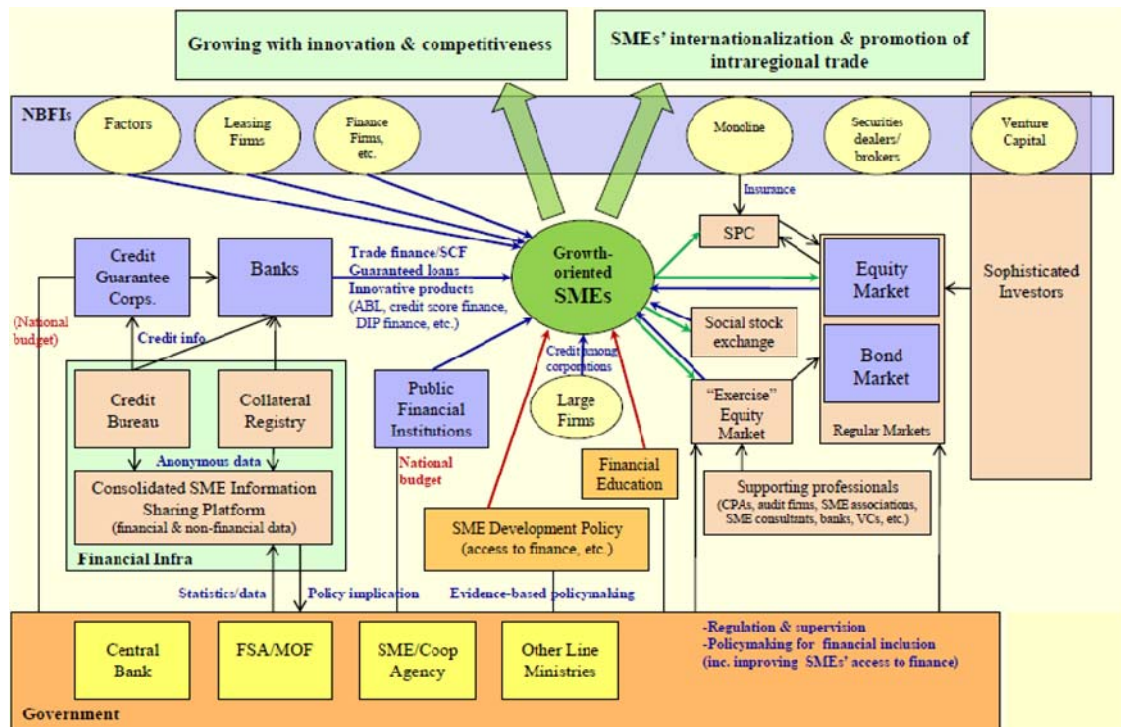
Growing with innovation & competitiveness

SMEs' internationalization & promotion of intraregional trade

NBFIs

Factors

Leasing Firms

Finance Firms, etc.

Monoline

Securities dealers/ brokers

Venture Capital

Insurance

SPC

Credit Guarantee Corps.

Banks

Trade finance/SCF
Guaranteed loans
Innovative products
(ABL, credit score finance, DIP finance, etc.)

Growth-oriented SMEs

Equity Market

Sophisticated Investors

(National budget)

Credit info

Social stock exchange

Bond Market

Credit among corporations

Credit Bureau

Collateral Registry

Public Financial Institutions

Large Firms

"Exercise" Equity Market

Regular Markets

Anonymous data

Consolidated SME Information Sharing Platform
(financial & non-financial data)

National budget

Financial Education

Supporting professionals
(CPAs, audit firms, SME associations, SME consultants, banks, VCs, etc.)

SME Development Policy
(access to finance, etc.)

Financial Infra

Statistics/data

Policy implication

Evidence-based policymaking

Central Bank

FSA/MOF

SME/Coop Agency

Other Line Ministries

-Regulation & supervision
-Policymaking for financial inclusion
(inc. improving SMEs' access to finance)

Government